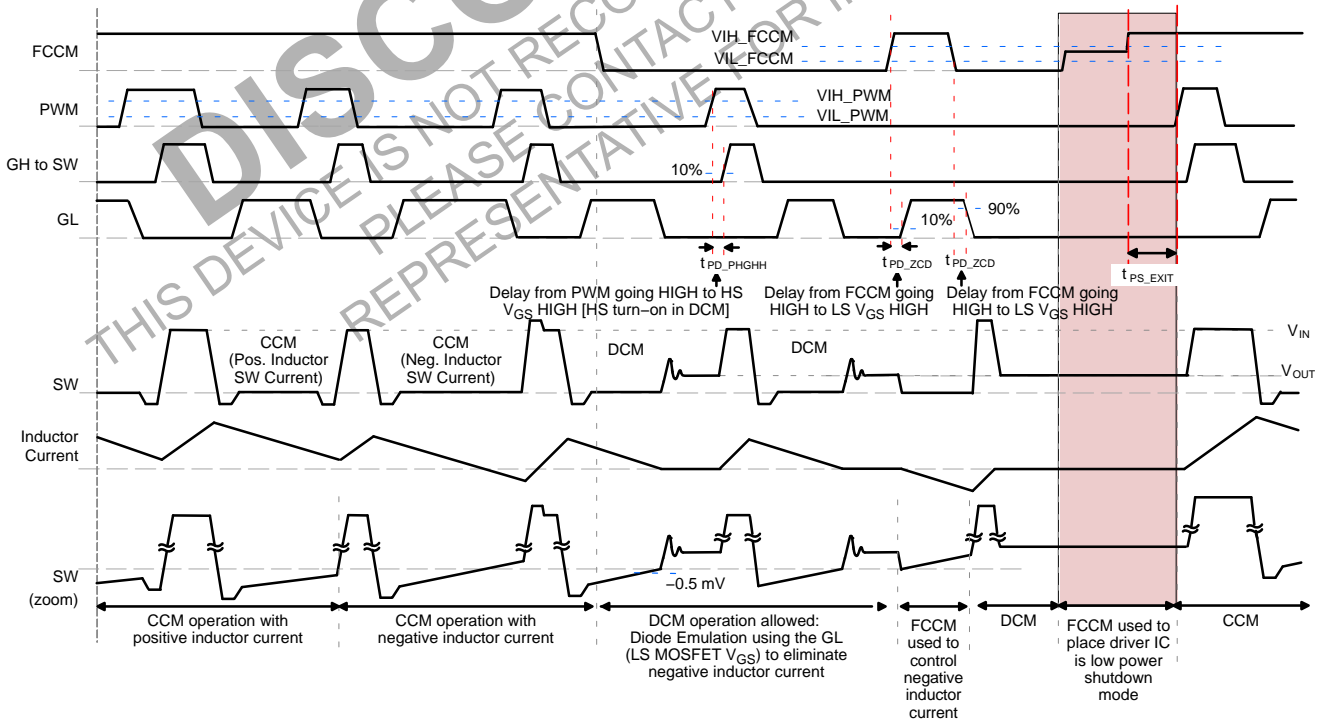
DISCONTINUED
THIS DEVICE IS NOT RECOMMENDED
PLEASE CONTACT
REPRESENTATIVE FOR

FCCM
VIH_FCCM
VIL_FCCM
PWM
VIH_PWM
VIL_PWM
GH to SW
10%
GL
10%
90%
$t_{PD\_PHGHH}$
$t_{PD\_ZCD}$
$t_{PD\_ZCD}$
$t_{PS\_EXIT}$
Delay from PWM going HIGH to HS $V_{GS}$ HIGH [HS turn–on in DCM]
Delay from FCCM going HIGH to LS $V_{GS}$ HIGH
Delay from FCCM going HIGH to LS $V_{GS}$ HIGH
CCM (Pos. Inductor SW Current)
CCM (Neg. Inductor SW Current)
DCM
DCM
$V_{IN}$
$V_{OUT}$
SW
Inductor Current
SW (zoom)
–0.5 mV
CCM operation with positive inductor current
CCM operation with negative inductor current
DCM operation allowed: Diode Emulation using the GL (LS MOSFET $V_{GS}$) to eliminate negative inductor current
FCCM used to control negative inductor current
DCM
FCCM used to place driver IC is low power shutdown mode
CCM